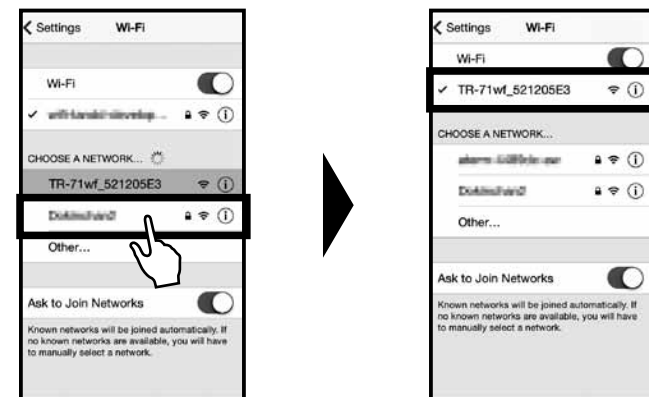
< Settings Wi-Fi

Wi-Fi

✓ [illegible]

CHOOSE A NETWORK...

TR-71wf_521205E3

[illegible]

Other...

Ask to Join Networks

Known networks will be joined automatically. If no known networks are available, you will have to manually select a network.

< Settings Wi-Fi

Wi-Fi

✓ TR-71wf_521205E3

CHOOSE A NETWORK...

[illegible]

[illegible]

Other...

Ask to Join Networks

Known networks will be joined automatically. If no known networks are available, you will have to manually select a network.